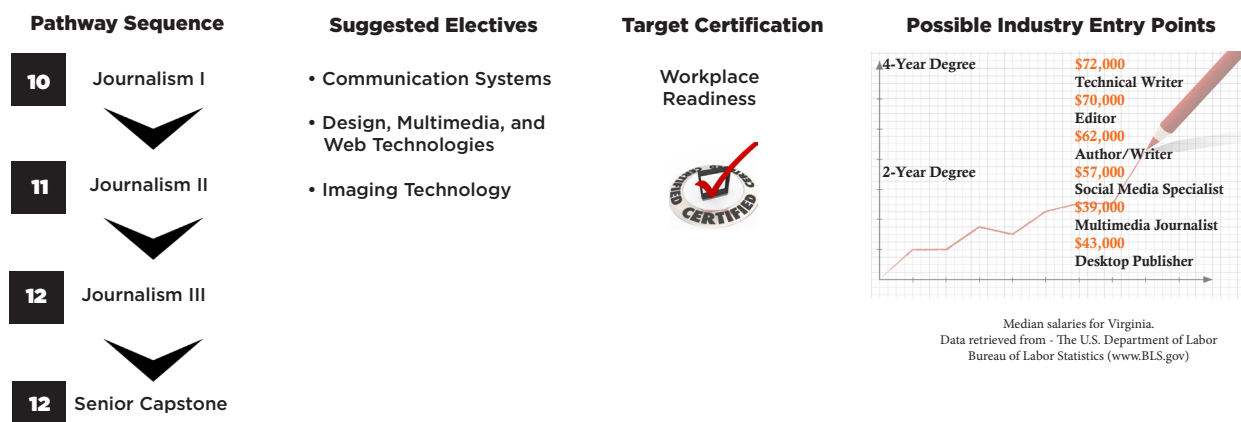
Pathway Sequence

10 Journalism I

11 Journalism II

12 Journalism III

12 Senior Capstone

Suggested Electives

• Communication Systems

• Design, Multimedia, and Web Technologies

• Imaging Technology

Target Certification

Workplace Readiness

CERTIFIED

Possible Industry Entry Points

4-Year Degree
$72,000
Technical Writer
$70,000
Editor
$62,000
Author/Writer
2-Year Degree
$57,000
Social Media Specialist
$39,000
Multimedia Journalist
$43,000
Desktop Publisher

Median salaries for Virginia.
Data retrieved from - The U.S. Department of Labor
Bureau of Labor Statistics (www.BLS.gov)